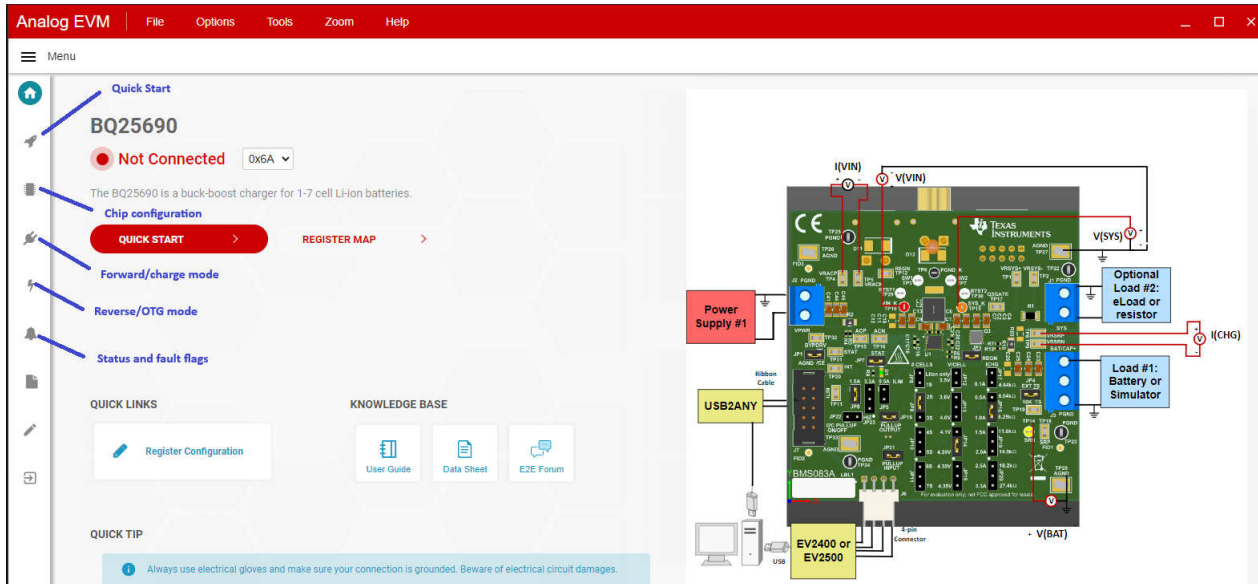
Analog EVM File Options Tools Zoom Help

Menu

Quick Start

BQ25690

Not Connected 0x6A

The BQ25690 is a buck-boost charger for 1-7 cell Li-ion batteries.

Chip configuration

QUICK START REGISTER MAP

Forward/charge mode

Reverse/OTG mode

Status and fault flags

QUICK LINKS

Register Configuration

KNOWLEDGE BASE

User Guide

Data Sheet

E2E Forum

QUICK TIP

Always use electrical gloves and make sure your connection is grounded. Beware of electrical circuit damages.

I(VIN)

V(VIN)

V(SYS)

Power Supply #1

Optional Load #2: eLoad or resistor

I(CHG)

Load #1: Battery or Simulator

USB2ANY

Ribbon Cable

BMS083A

EV2400 or EV2500

4-pin Connector

USB

V(BAT)

TEXAS INSTRUMENTS